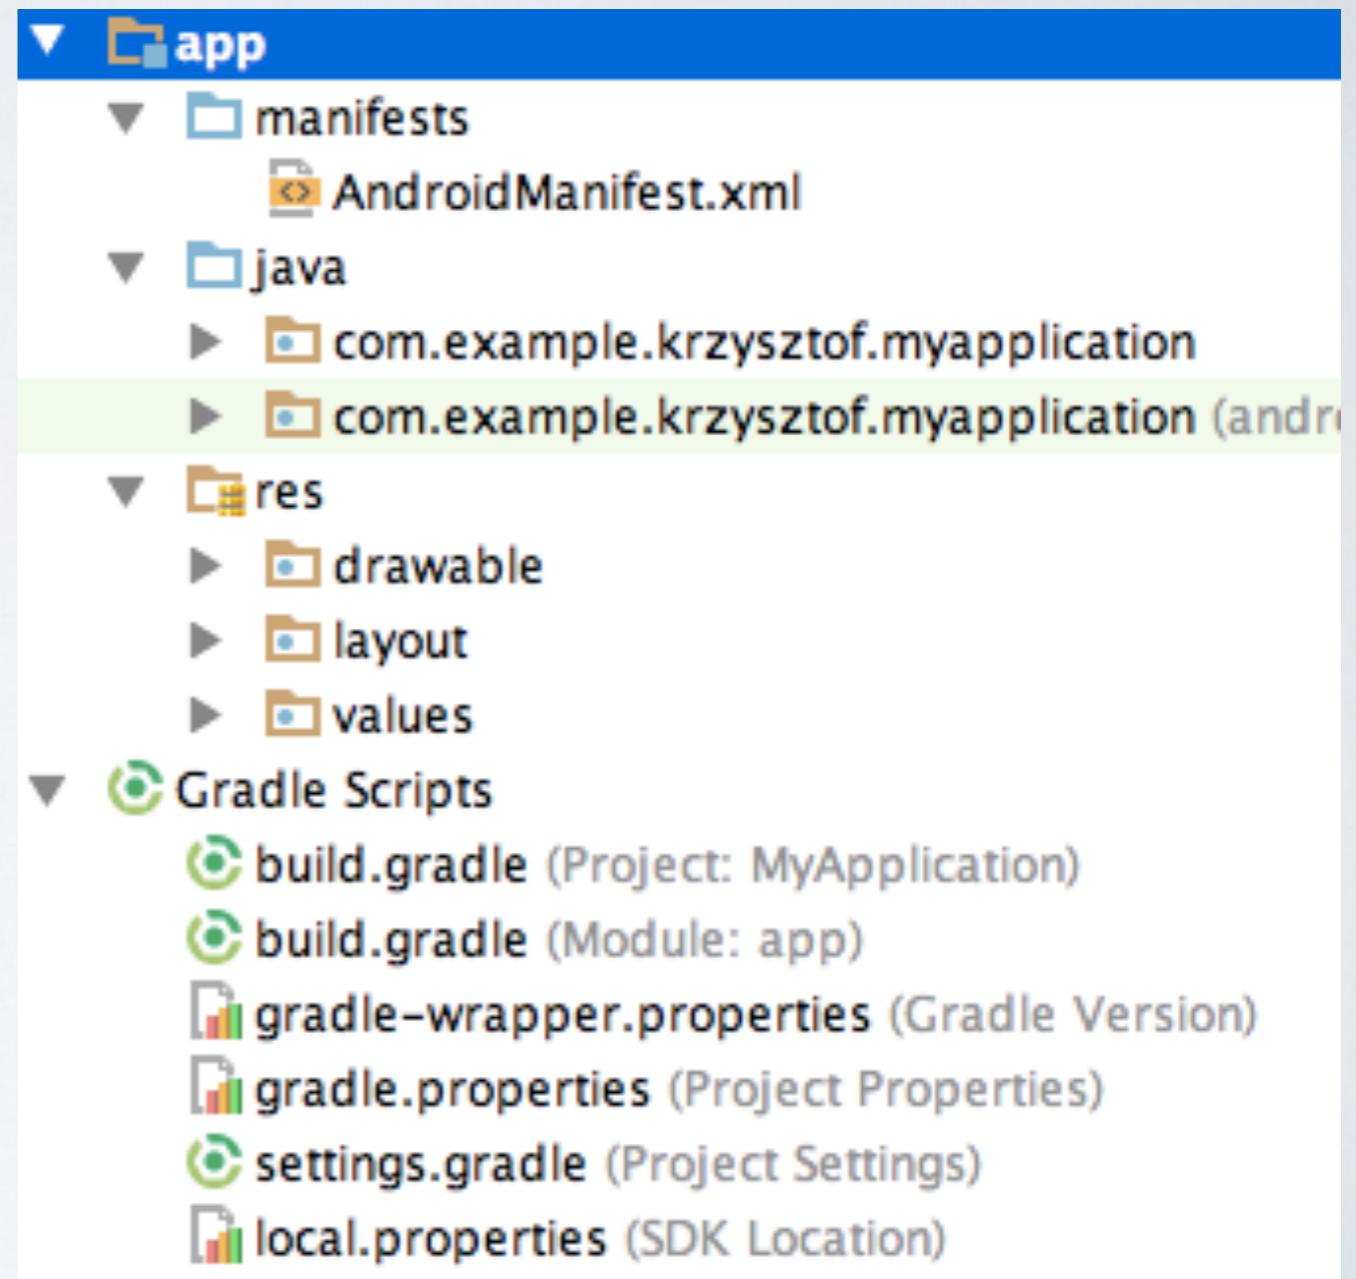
app
manifests
AndroidManifest.xml
java
com.example.krzysztof.myapplication
com.example.krzysztof.myapplication (andr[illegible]
res
drawable
layout
values
Gradle Scripts
build.gradle (Project: MyApplication)
build.gradle (Module: app)
gradle-wrapper.properties (Gradle Version)
gradle.properties (Project Properties)
settings.gradle (Project Settings)
local.properties (SDK Location)